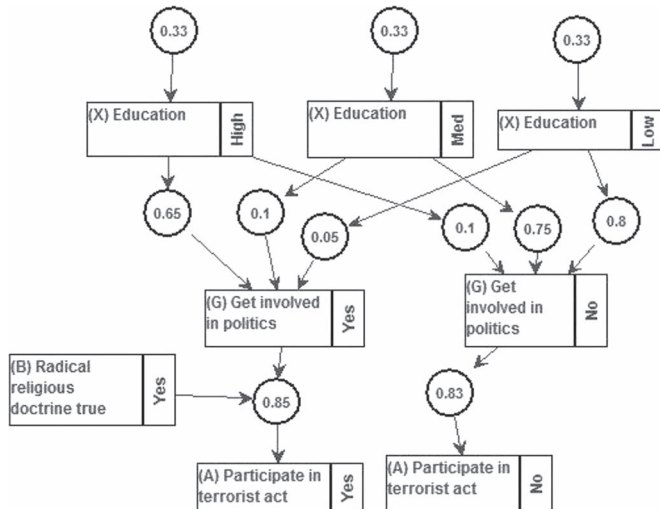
0.33

0.33

0.33

(X) Education High

(X) Education Med

(X) Education Low

0.65

0.1

0.05

0.1

0.75

0.8

(G) Get involved in politics Yes

(G) Get involved in politics No

(B) Radical religious doctrine true Yes

0.85

0.83

(A) Participate in terrorist act Yes

(A) Participate in terrorist act No